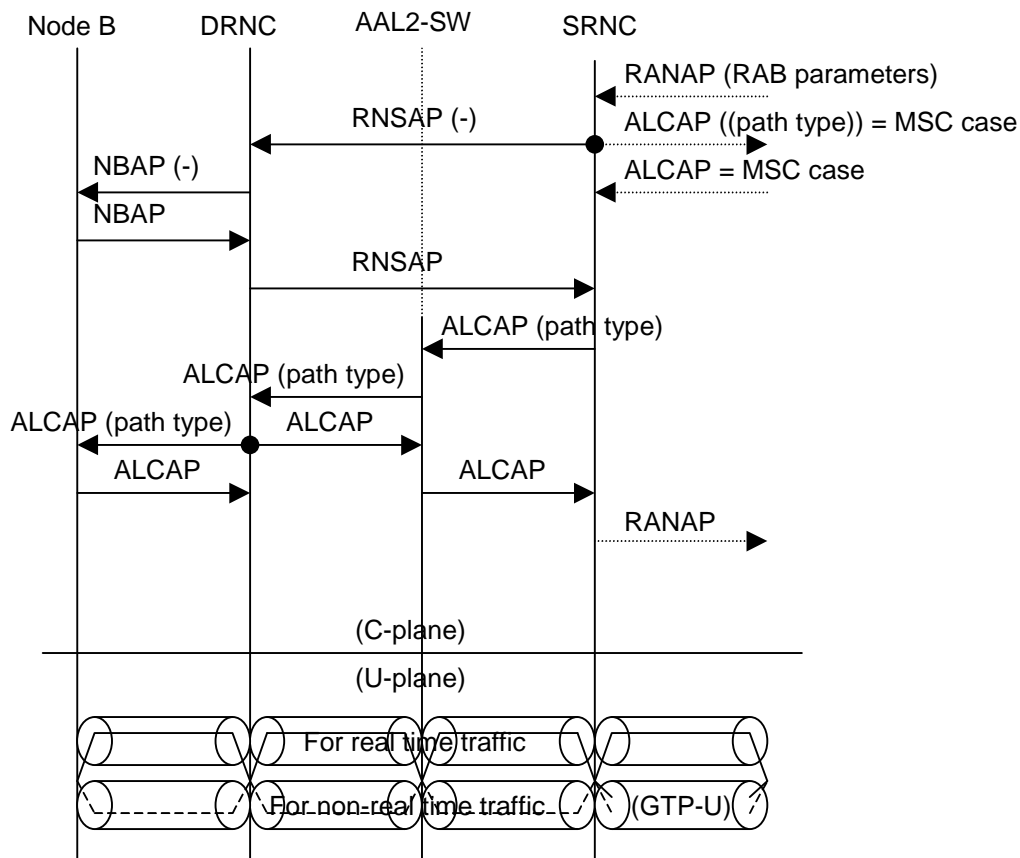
Node B
DRNC
AAL2-SW
SRNC

RANAP (RAB parameters)
RNSAP (-)
ALCAP ((path type)) = MSC case
NBAP (-)
ALCAP = MSC case
NBAP
RNSAP
ALCAP (path type)
ALCAP (path type)
ALCAP (path type)
ALCAP
ALCAP
ALCAP
RANAP

(C-plane)
(U-plane)

For real time traffic
For non-real time traffic
(GTP-U)